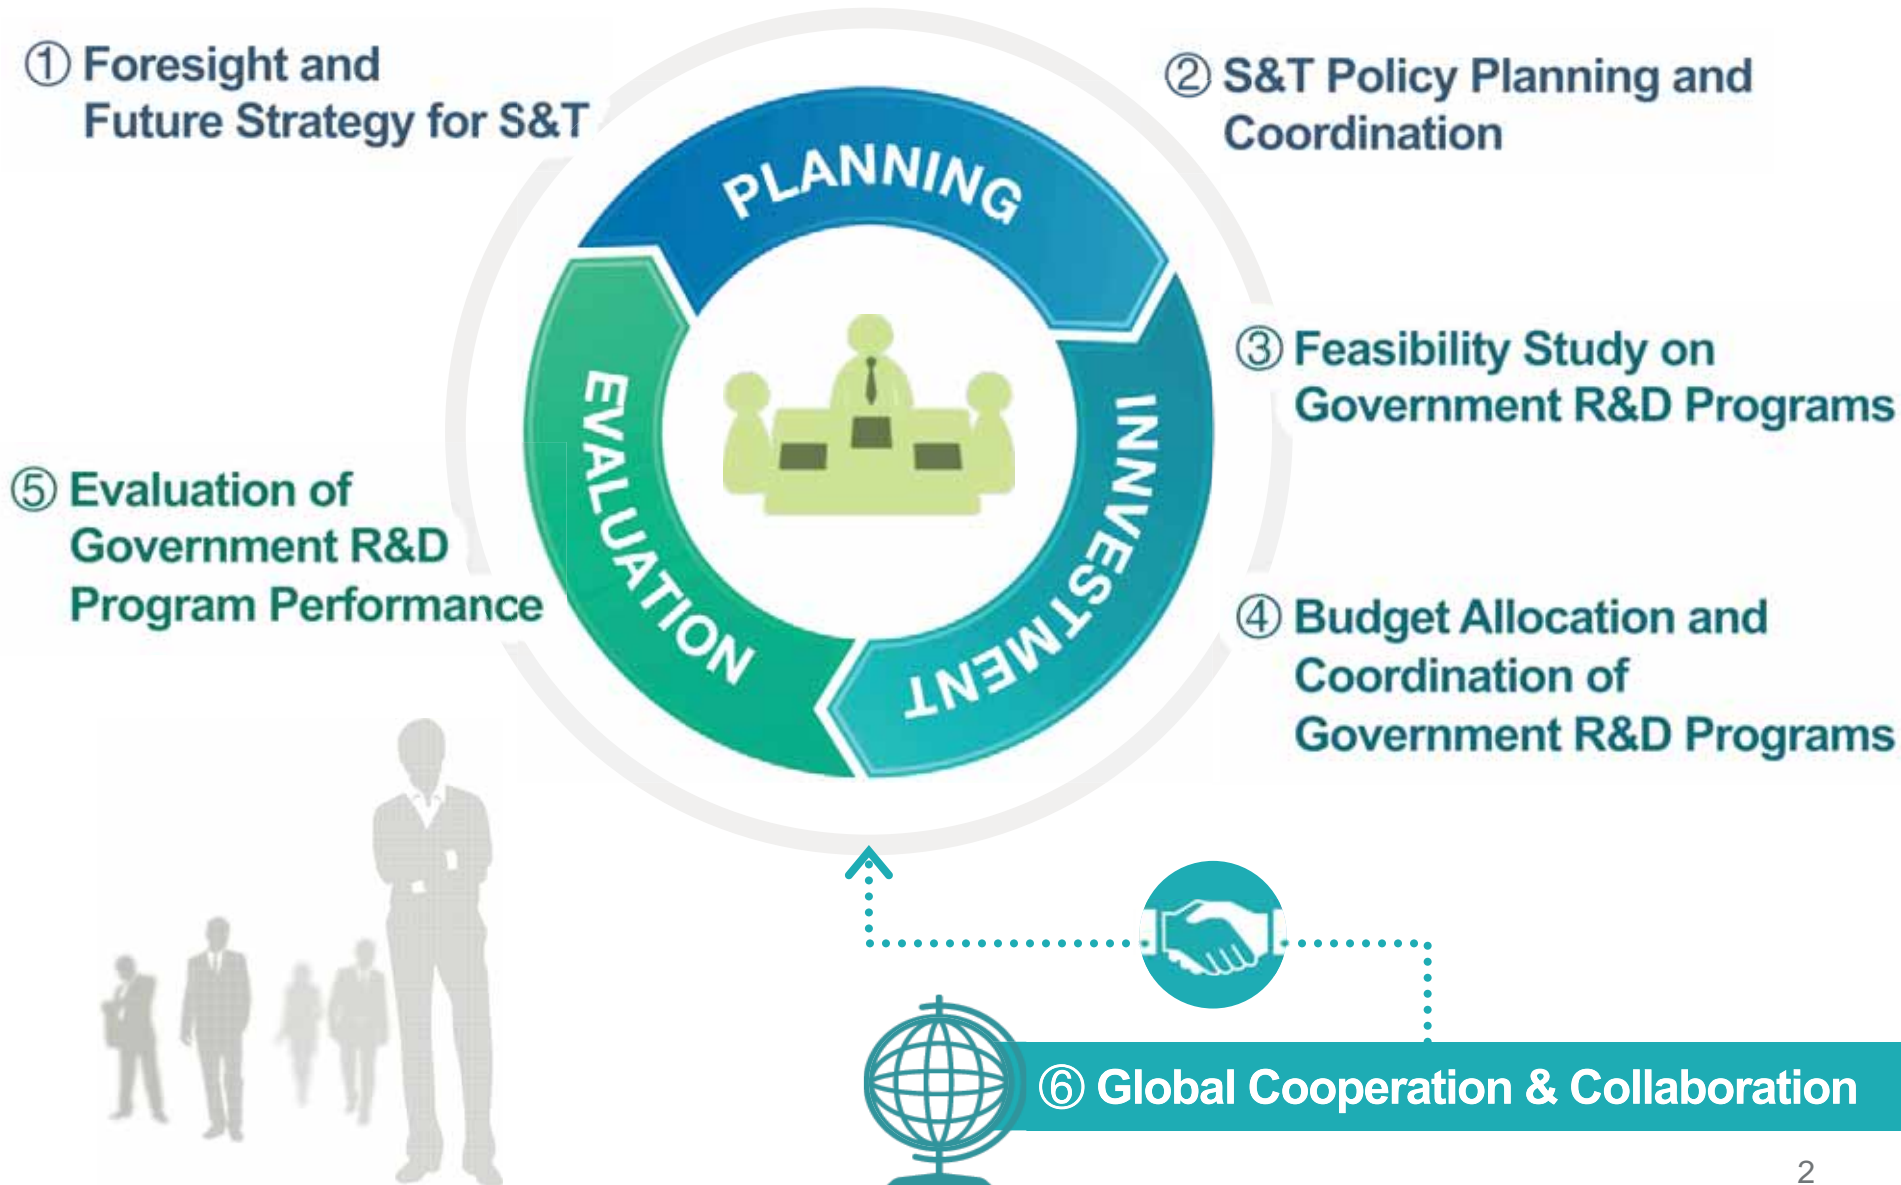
① Foresight and Future Strategy for S&T

② S&T Policy Planning and Coordination

PLANNING

INVESTMENT

EVALUATION

③ Feasibility Study on Government R&D Programs

④ Budget Allocation and Coordination of Government R&D Programs

⑤ Evaluation of Government R&D Program Performance

⑥ Global Cooperation & Collaboration

2